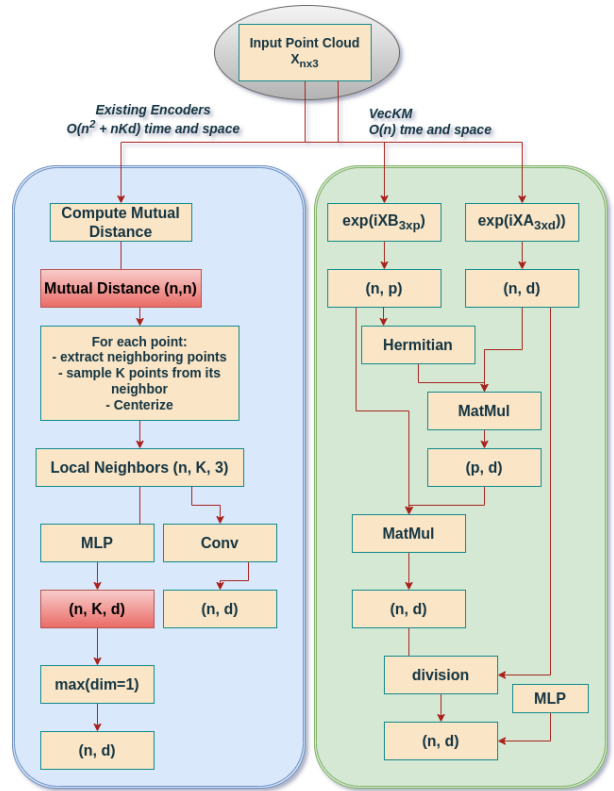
Input Point Cloud $X_{nx3}$

Existing Encoders
$O(n^2 + nKd)$ time and space

VecKM
O(n) tme and space

Compute Mutual Distance

Mutual Distance (n,n)

For each point:
- extract neighboring points
- sample K points from its neighbor
- Centerize

Local Neighbors (n, K, 3)

MLP

Conv

(n, K, d)

(n, d)

max(dim=1)

(n, d)

$\exp(iXB_{3xp})$

$\exp(iXA_{3xd}))$

(n, p)

(n, d)

Hermitian

MatMul

(p, d)

MatMul

(n, d)

division

MLP

(n, d)